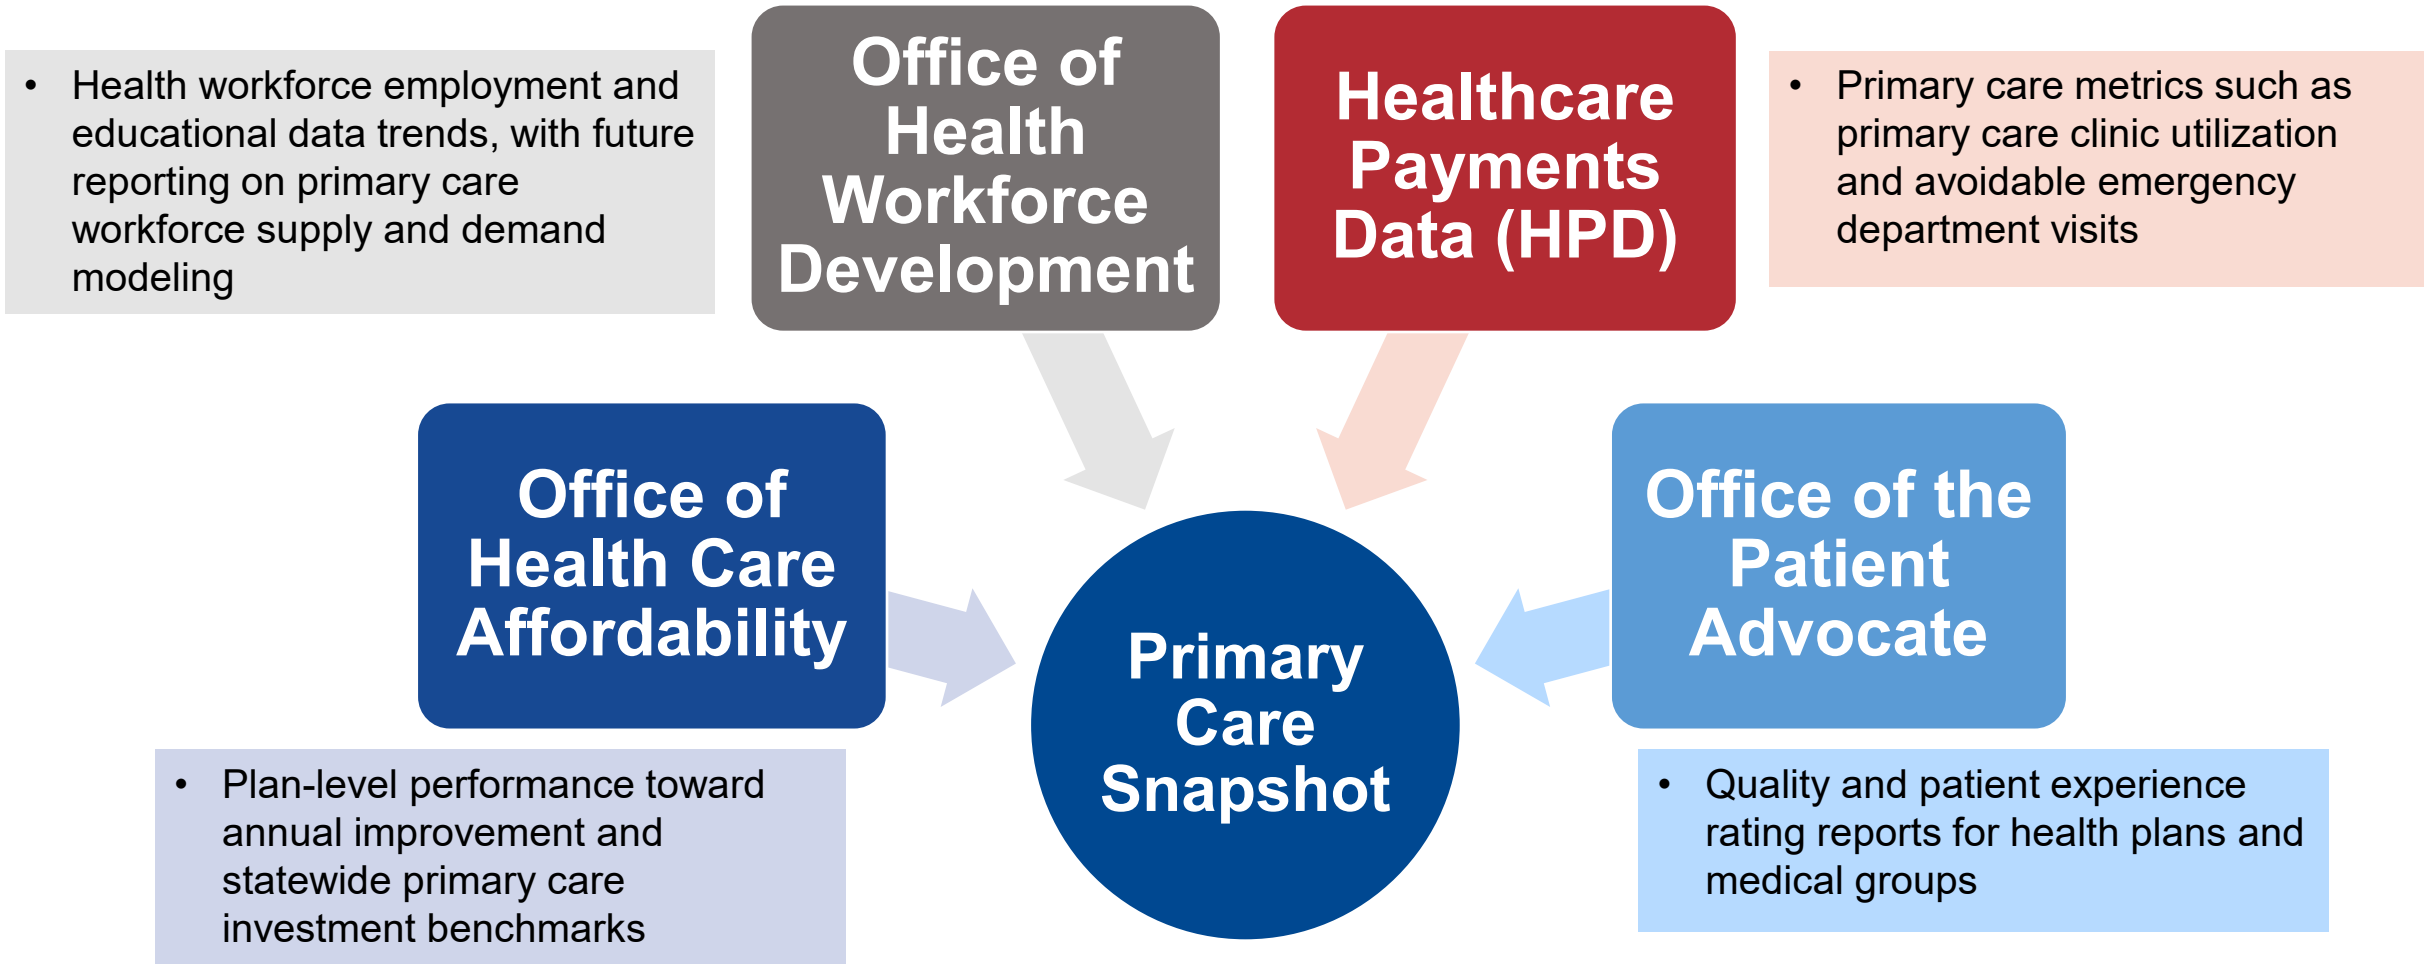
• Health workforce employment and educational data trends, with future reporting on primary care workforce supply and demand modeling

Office of Health Workforce Development

Healthcare Payments Data (HPD)

• Primary care metrics such as primary care clinic utilization and avoidable emergency department visits

Office of Health Care Affordability

Primary Care Snapshot

Office of the Patient Advocate

• Plan-level performance toward annual improvement and statewide primary care investment benchmarks

• Quality and patient experience rating reports for health plans and medical groups